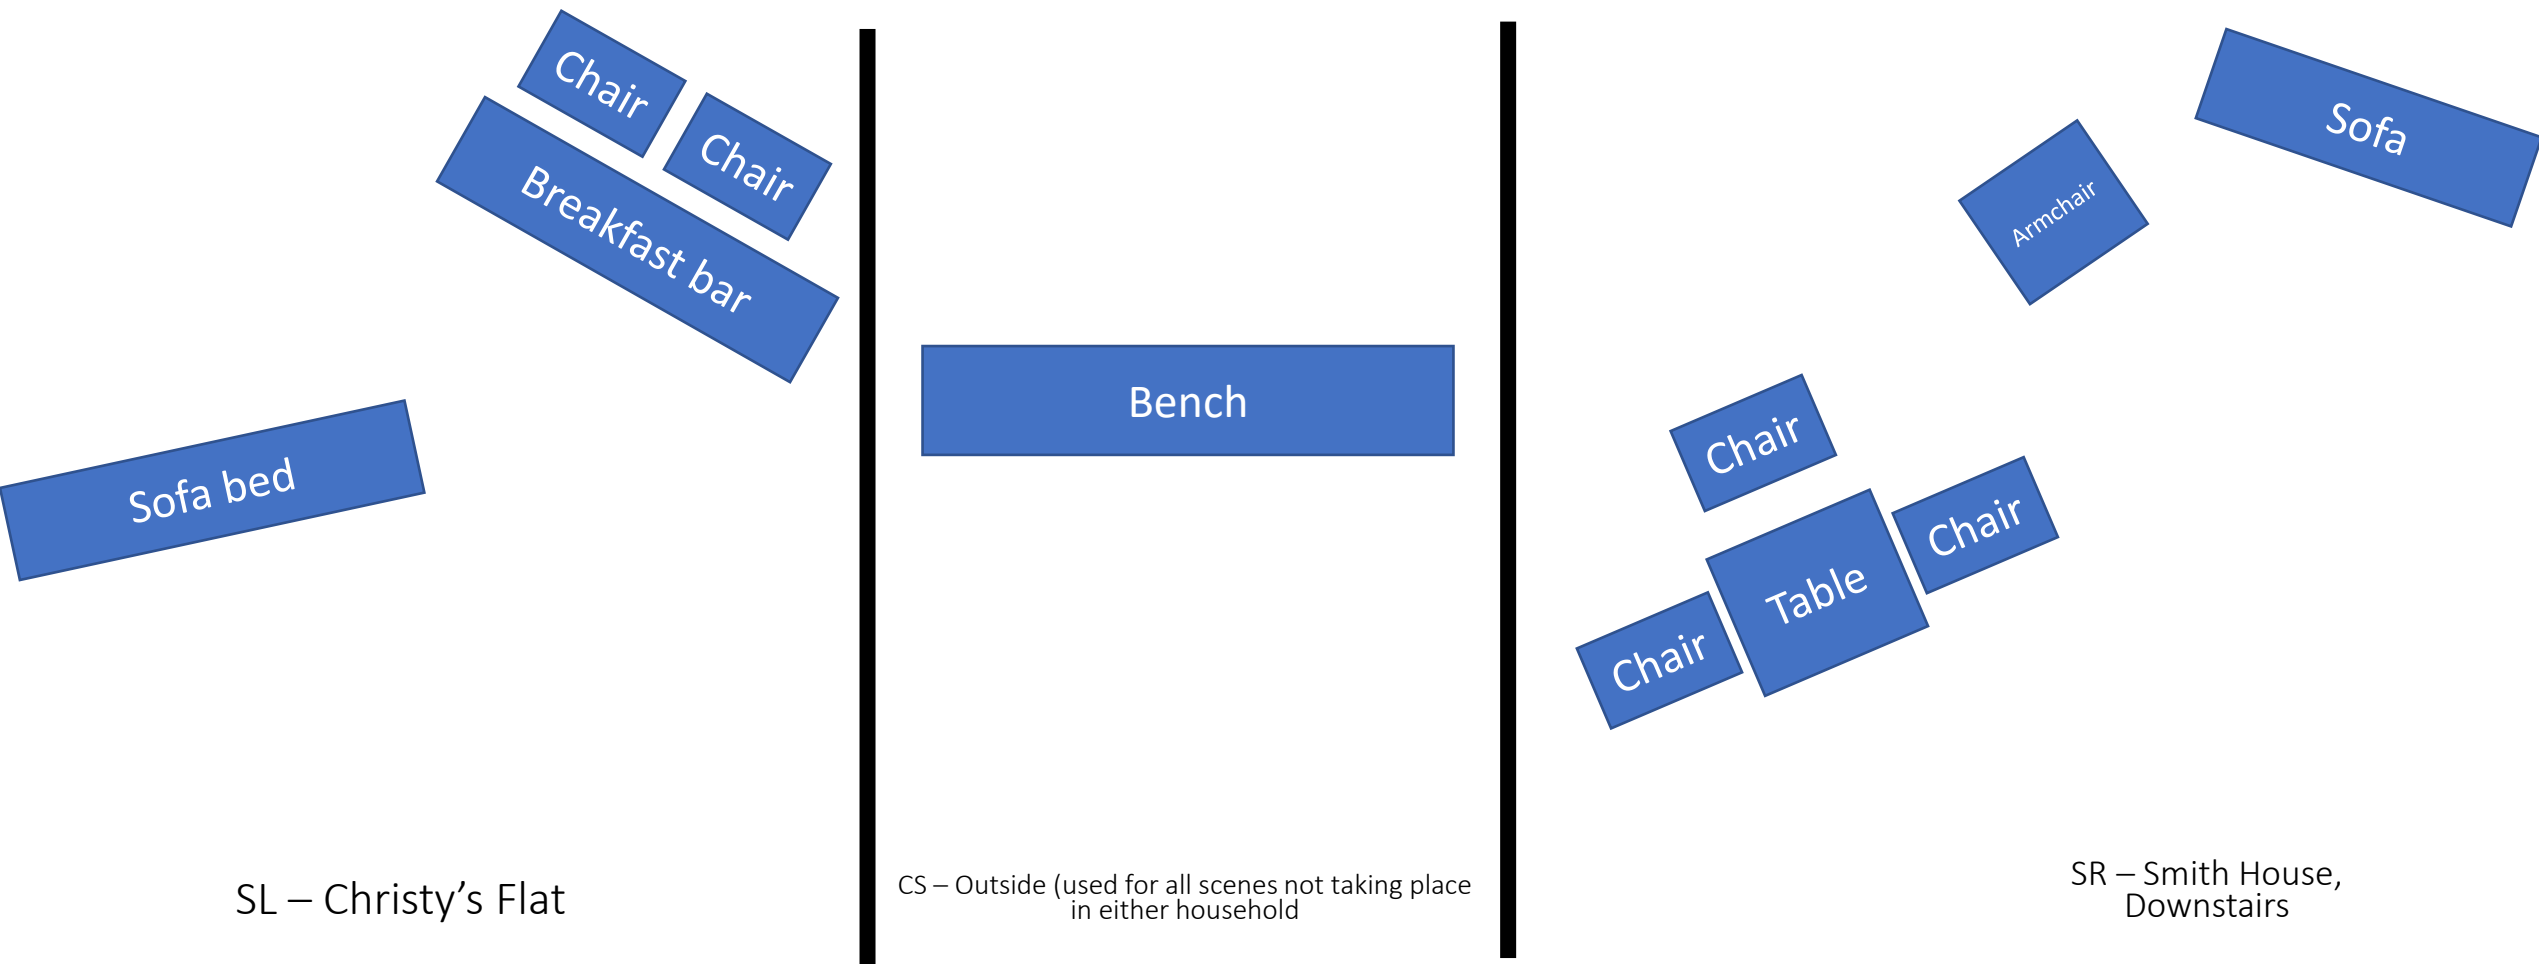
Chair

Chair

Breakfast bar

Sofa bed

SL – Christy’s Flat

Bench

CS – Outside (used for all scenes not taking place in either household

Sofa

Armchair

Chair

Chair

Table

Chair

SR – Smith House, Downstairs